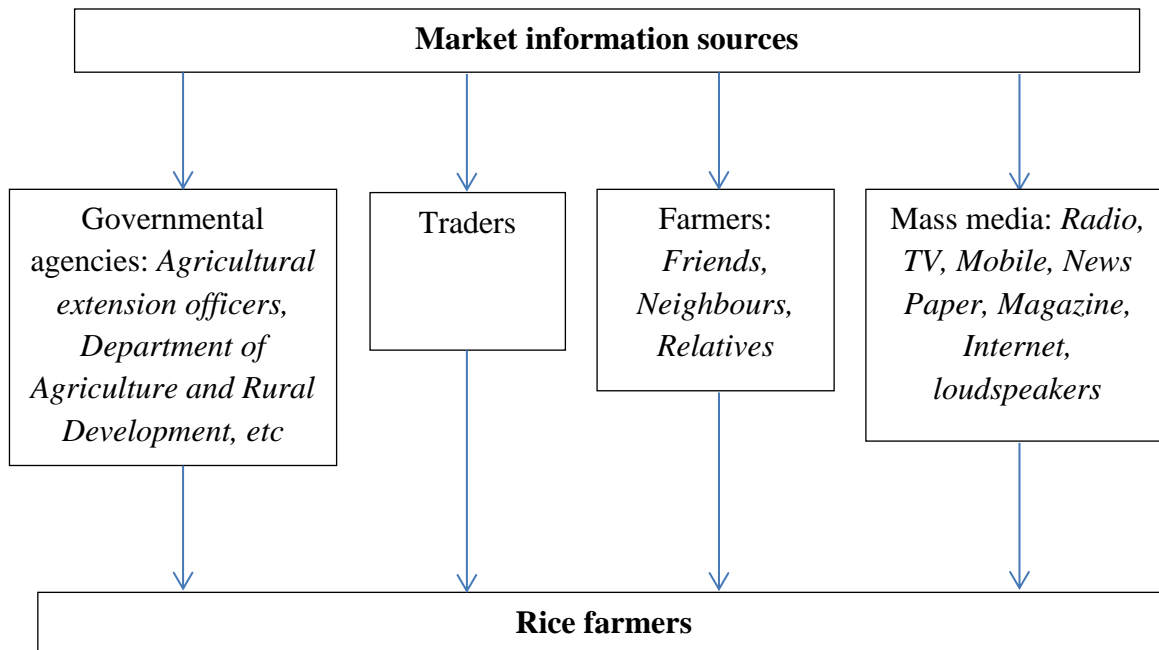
**Market information sources**

Governmental agencies: *Agricultural extension officers, Department of Agriculture and Rural Development, etc*

Traders

Farmers: *Friends, Neighbours, Relatives*

Mass media: *Radio, TV, Mobile, News Paper, Magazine, Internet, loudspeakers*

**Rice farmers**